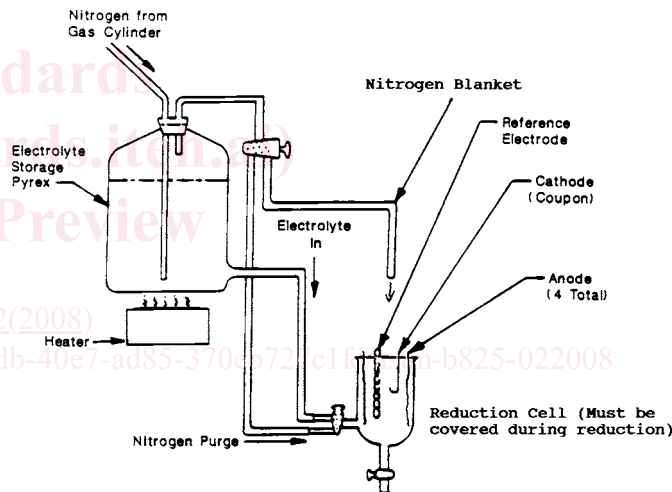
Nitrogen from Gas Cylinder

dards

rds.iteh.ai)

Preview

Nitrogen Blanket

Electrolyte Storage Pyrex

Reference Electrode

Cathode (Coupon)

Electrolyte In

Anode (4 Total)

2(2008)

db-40e7-ad85-370e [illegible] -b825-022008

Heater

Reduction Cell (Must be covered during reduction)

Nitrogen Purge